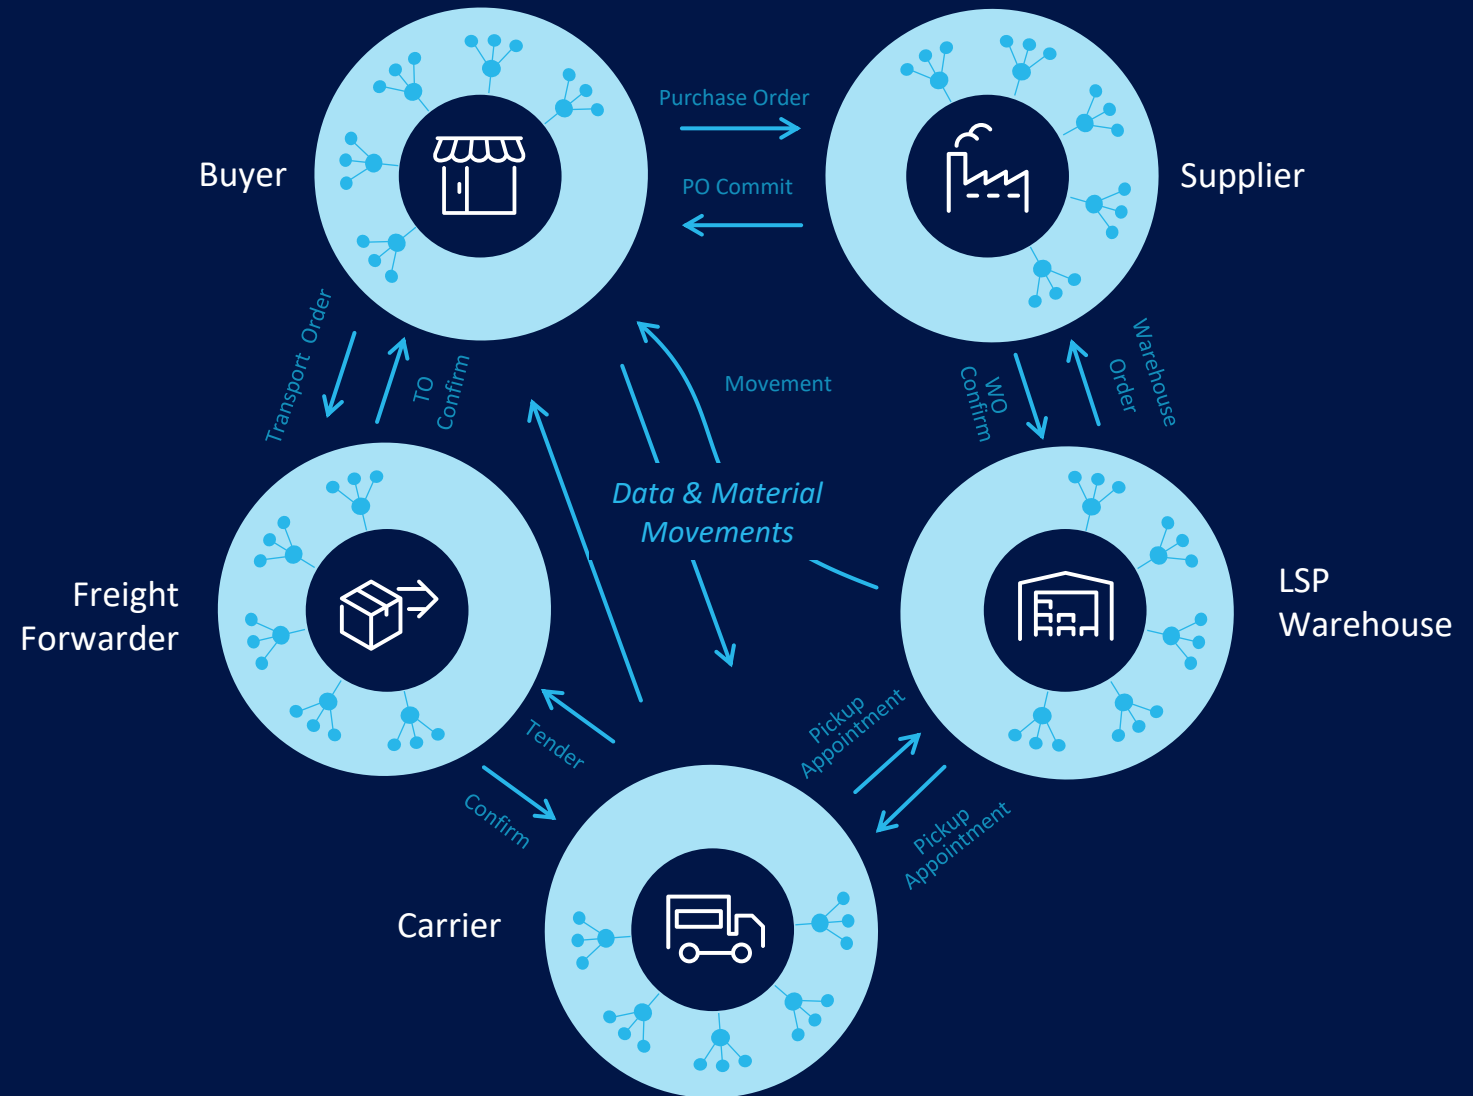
Purchase Order

Buyer

PO Commit

Supplier

Transport Order

TO Confirm

Movement

WO Confirm

Warehouse Order

Data & Material Movements

Freight Forwarder

LSP Warehouse

Tender

Pickup Appointment

Confirm

Pickup Appointment

Carrier